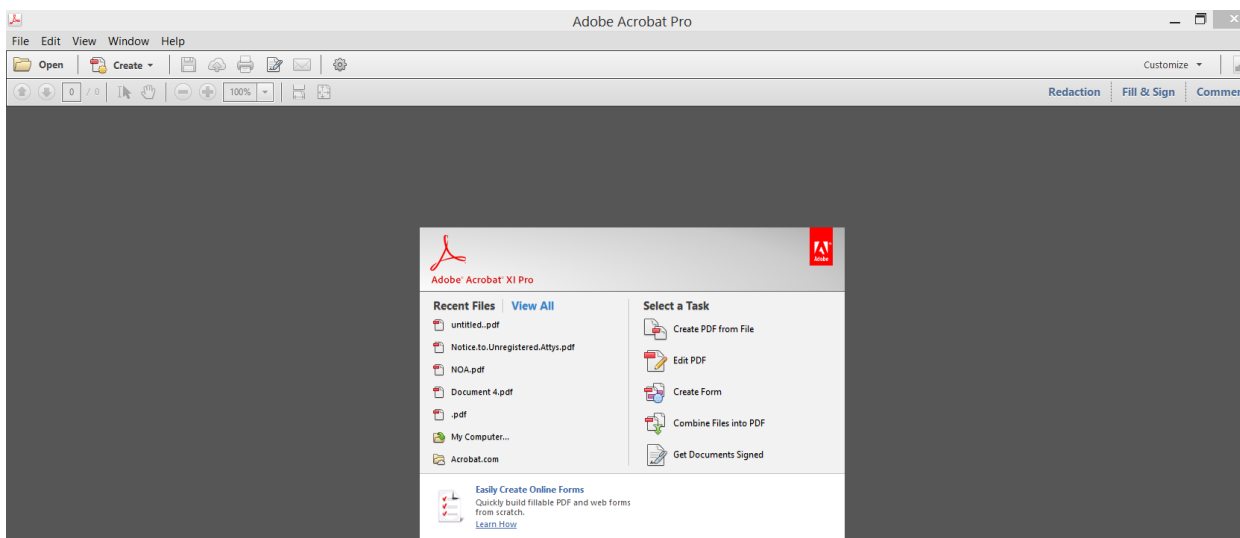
Adobe Acrobat Pro

File Edit View Window Help

Open Create

Customize

0 / 0 100%

Redaction Fill & Sign Commer

Adobe Acrobat XI Pro

Adobe

Recent Files View All

untitled..pdf

Notice.to.Unregistered.Attys.pdf

NOA.pdf

Document 4.pdf

.pdf

My Computer...

Acrobat.com

Select a Task

Create PDF from File

Edit PDF

Create Form

Combine Files into PDF

Get Documents Signed

Easily Create Online Forms

Quickly build fillable PDF and web forms from scratch.

Learn How